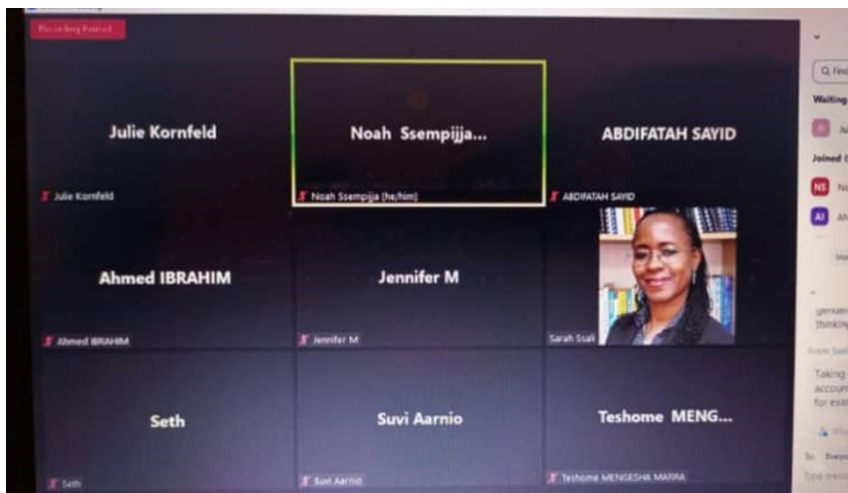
Recording Paused

Julie Kornfeld

Julie Kornfeld

Noah Ssempijja...

Noah Ssempijja (he/him)

ABDIFATAH SAYID

ABDIFATAH SAYID

Ahmed IBRAHIM

Ahmed IBRAHIM

Jennifer M

Jennifer M

Sarah Ssali

Seth

Seth

Suvi Aarnio

Suvi Aarnio

Teshome MENG...

Teshome MENGESHA MARRA

Q Find

Waiting

Ju

Joined

NS N

AI Ah

genuin
thinking

From Se

Taking
account
for exa

To: Every

Type mess